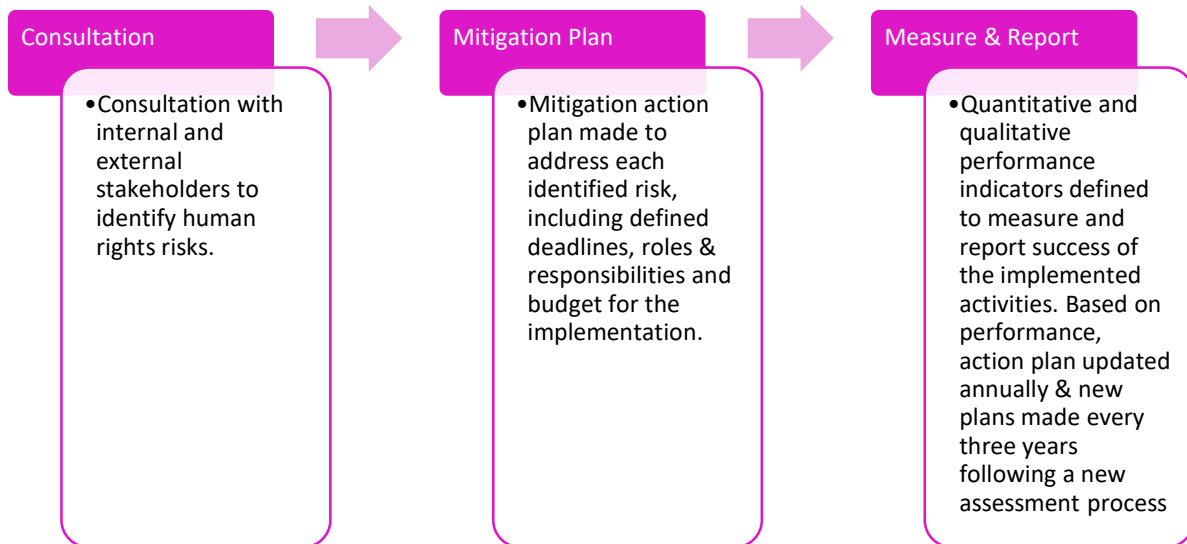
Consultation

• Consultation with internal and external stakeholders to identify human rights risks.

Mitigation Plan

• Mitigation action plan made to address each identified risk, including defined deadlines, roles & responsibilities and budget for the implementation.

Measure & Report

• Quantitative and qualitative performance indicators defined to measure and report success of the implemented activities. Based on performance, action plan updated annually & new plans made every three years following a new assessment process